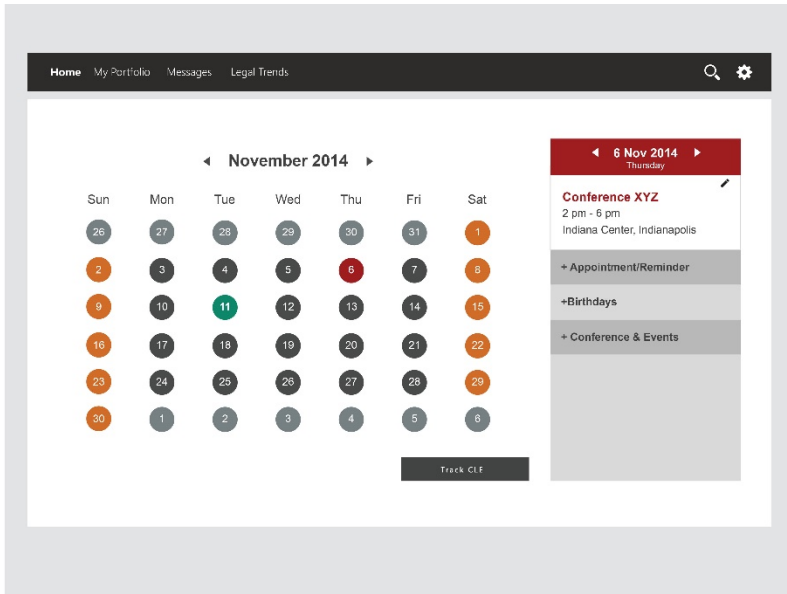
Home My Portfolio Messages Legal Trends

November 2014

| Sun | Mon | Tue | Wed | Thu | Fri | Sat |
|---|---|---|---|---|---|---|
| 26 | 27 | 28 | 29 | 30 | 31 | 1 |
| 2 | 3 | 4 | 5 | 6 | 7 | 8 |
| 9 | 10 | 11 | 12 | 13 | 14 | 15 |
| 16 | 17 | 18 | 19 | 20 | 21 | 22 |
| 23 | 24 | 25 | 26 | 27 | 28 | 29 |
| 30 | 1 | 2 | 3 | 4 | 5 | 6 |

Track CLE

6 Nov 2014
Thursday

Conference XYZ
2 pm - 6 pm
Indiana Center, Indianapolis

+ Appointment/Reminder

+Birthdays

+ Conference & Events